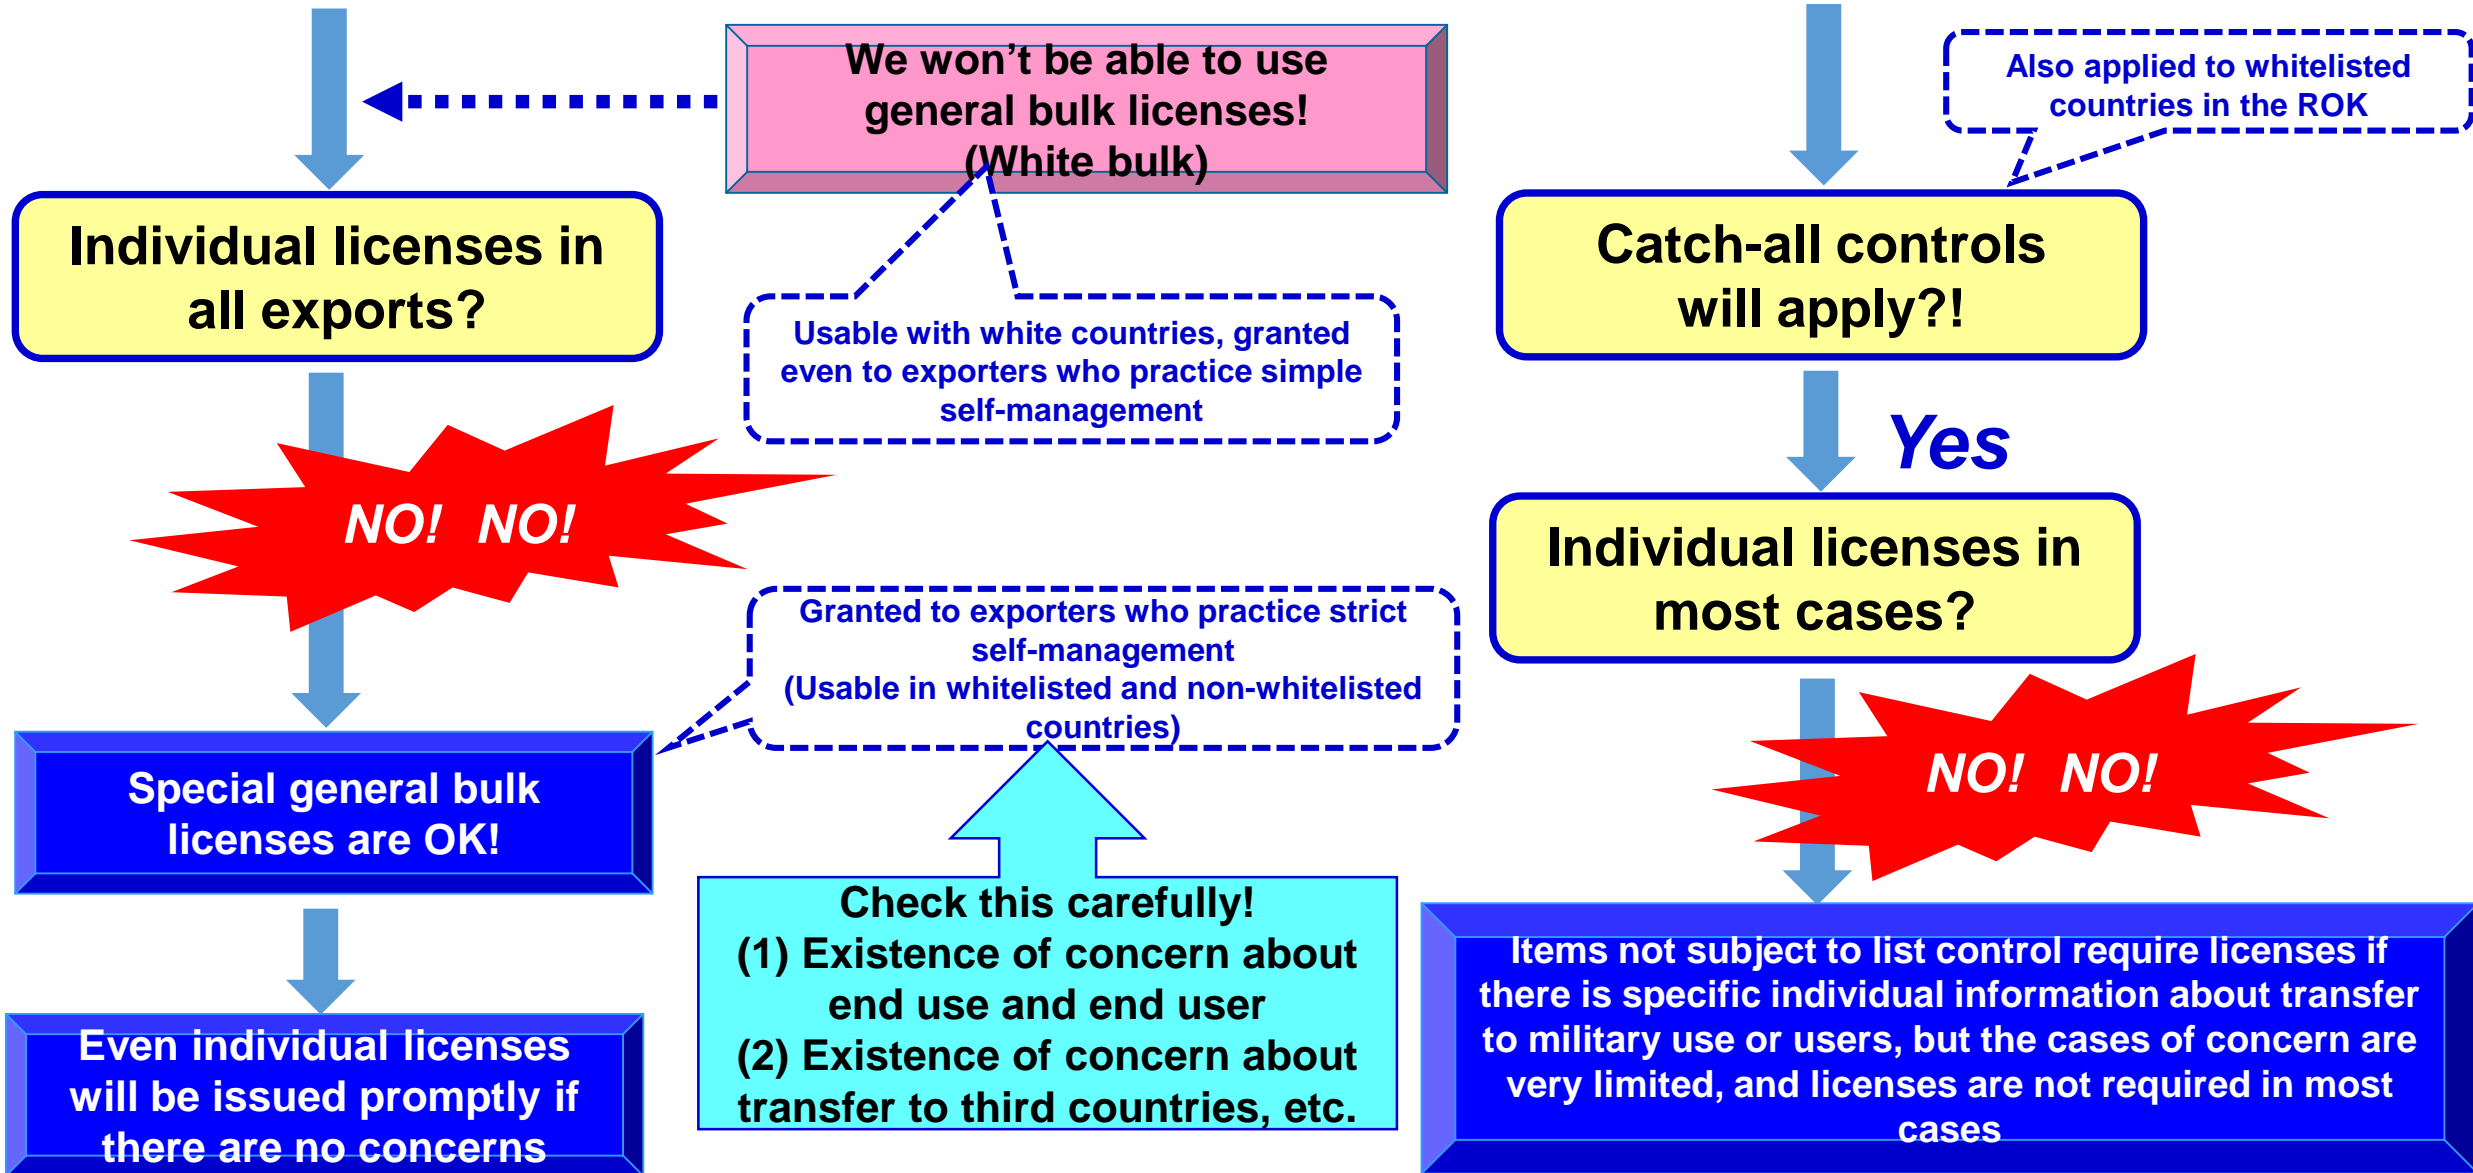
Individual licenses in all exports?

NO! NO!

Special general bulk licenses are OK!

Even individual licenses will be issued promptly if there are no concerns

We won’t be able to use general bulk licenses! (White bulk)

Usable with white countries, granted even to exporters who practice simple self-management

Granted to exporters who practice strict self-management (Usable in whitelisted and non-whitelisted countries)

Check this carefully!
(1) Existence of concern about end use and end user
(2) Existence of concern about transfer to third countries, etc.

Also applied to whitelisted countries in the ROK

Catch-all controls will apply?!

Yes

Individual licenses in most cases?

NO! NO!

Items not subject to list control require licenses if there is specific individual information about transfer to military use or users, but the cases of concern are very limited, and licenses are not required in most cases